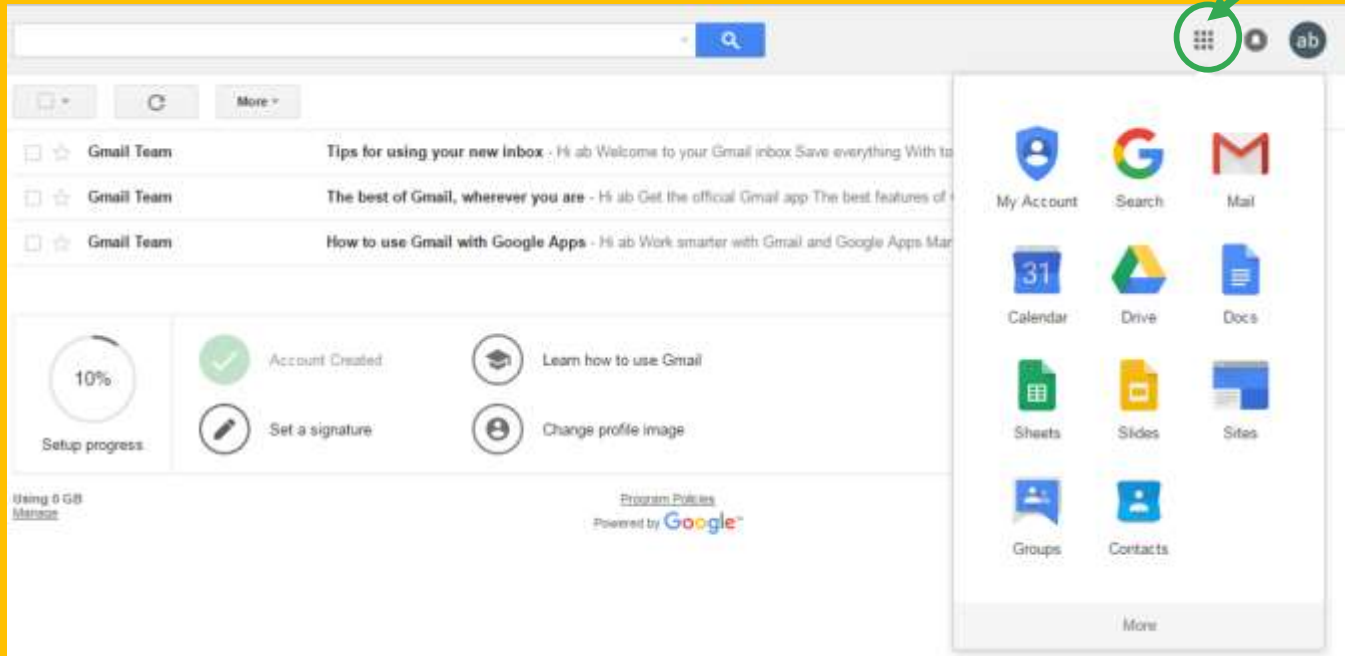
ab

More

Gmail Team Tips for using your new inbox - Hi ab Welcome to your Gmail inbox Save everything With to

Gmail Team The best of Gmail, wherever you are - Hi ab Get the official Gmail app The best features of

Gmail Team How to use Gmail with Google Apps - Hi ab Work smarter with Gmail and Google Apps Mar

10%

Setup progress

Account Created

Learn how to use Gmail

Set a signature

Change profile image

Using 0 GB
Manage

Program Policies
Powered by Google

My Account

Search

Mail

31

Calendar

Drive

Docs

Sheets

Slides

Sites

Groups

Contacts

More